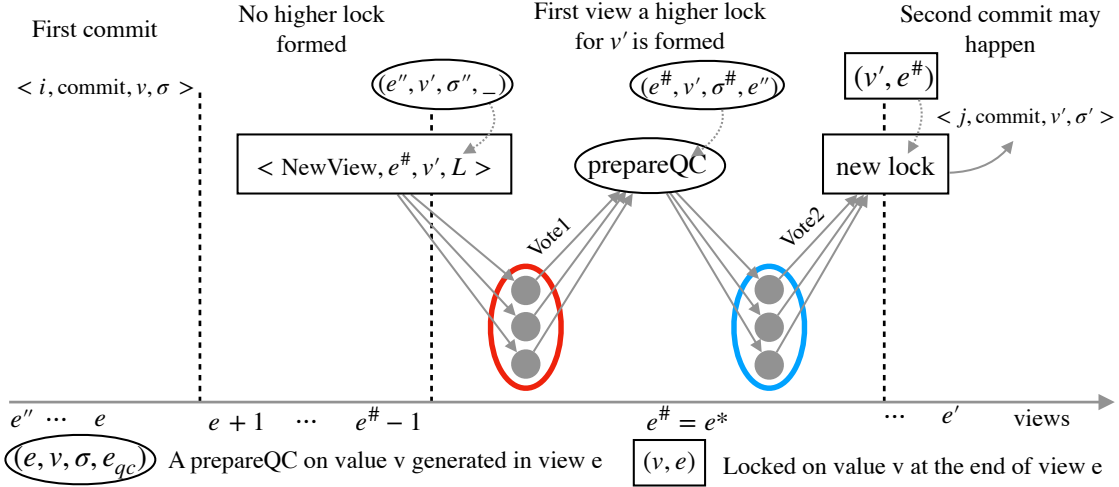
First commit

$< i, \text{commit}, v, \sigma >$

No higher lock formed

$(e'', v', \sigma'', \_)$

$< \text{NewView}, e^{\#}, v', L >$

First view a higher lock for $v'$ is formed

$(e^{\#}, v', \sigma^{\#}, e'')$

prepareQC

Vote1

Vote2

Second commit may happen

$(v', e^{\#})$

$< j, \text{commit}, v', \sigma' >$

new lock

$e''$ ⋯ $e$

$e+1$ ⋯ $e^{\#}-1$

$e^{\#} = e^{*}$

⋯ $e'$

views

$(e, v, \sigma, e_{qc})$ A prepareQC on value v generated in view e

$(v, e)$ Locked on value v at the end of view e